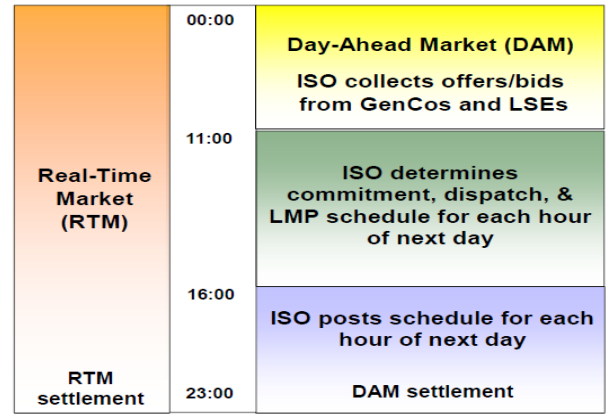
Real-Time Market (RTM)

RTM settlement

00:00

11:00

16:00

23:00

Day-Ahead Market (DAM)

ISO collects offers/bids from GenCos and LSEs

ISO determines commitment, dispatch, & LMP schedule for each hour of next day

ISO posts schedule for each hour of next day

DAM settlement